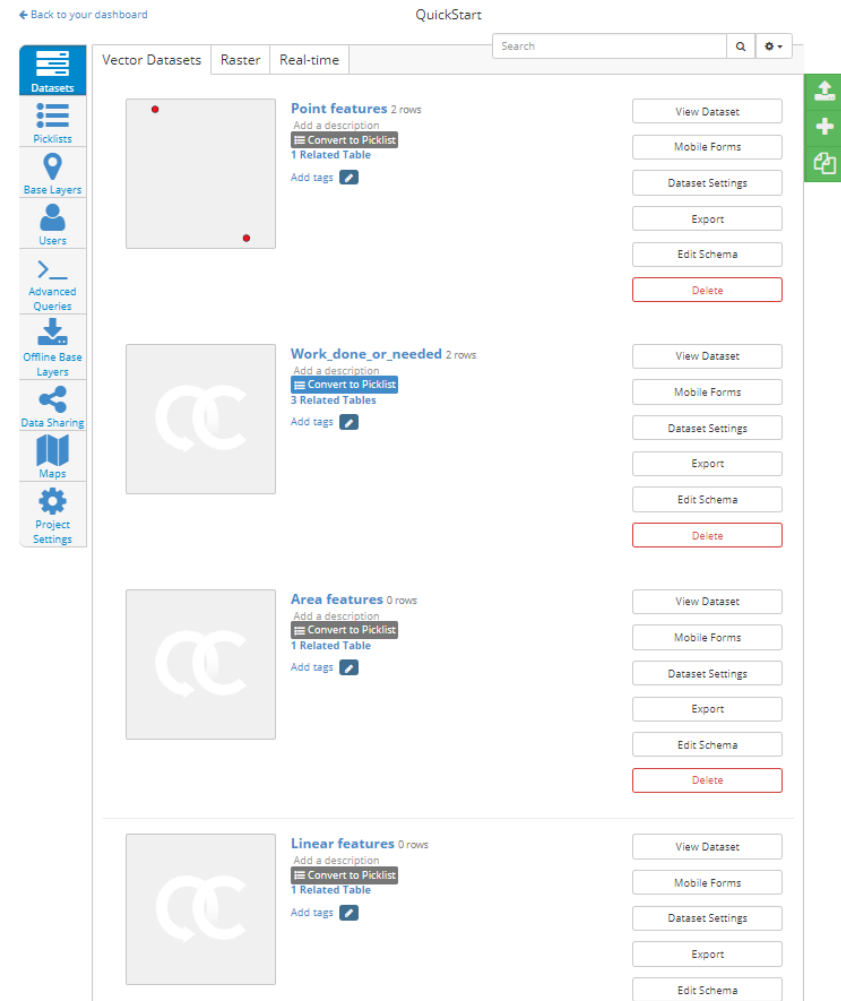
← Back to your dashboard

QuickStart

Search

Datasets

Picklists

Base Layers

Users

Advanced Queries

Offline Base Layers

Data Sharing

Maps

Project Settings

Vector Datasets | Raster | Real-time

Point features 2 rows
Add a description
Convert to Picklist
1 Related Table
Add tags

View Dataset
Mobile Forms
Dataset Settings
Export
Edit Schema
Delete

Work_done_or_needed 2 rows
Add a description
Convert to Picklist
3 Related Tables
Add tags

View Dataset
Mobile Forms
Dataset Settings
Export
Edit Schema
Delete

Area features 0 rows
Add a description
Convert to Picklist
1 Related Table
Add tags

View Dataset
Mobile Forms
Dataset Settings
Export
Edit Schema
Delete

Linear features 0 rows
Add a description
Convert to Picklist
1 Related Table
Add tags

View Dataset
Mobile Forms
Dataset Settings
Export
Edit Schema